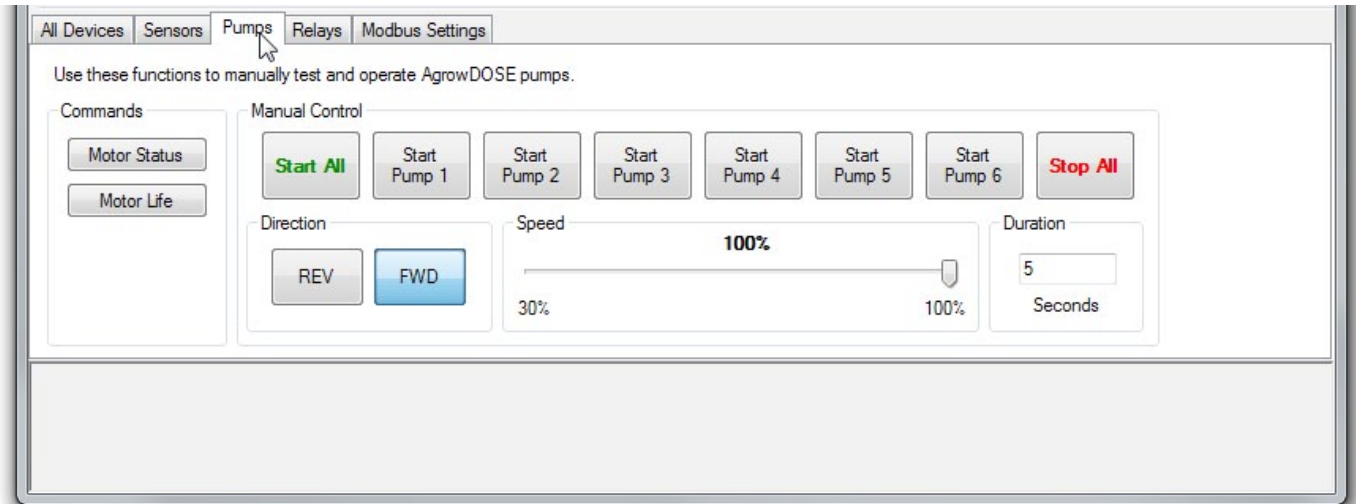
All Devices | Sensors | Pumps | Relays | Modbus Settings

Use these functions to manually test and operate AgrowDOSE pumps.

Commands

Motor Status

Motor Life

Manual Control

Start All | Start Pump 1 | Start Pump 2 | Start Pump 3 | Start Pump 4 | Start Pump 5 | Start Pump 6 | Stop All

Direction

REV | FWD

Speed

100%

30%

100%

Duration

5

Seconds